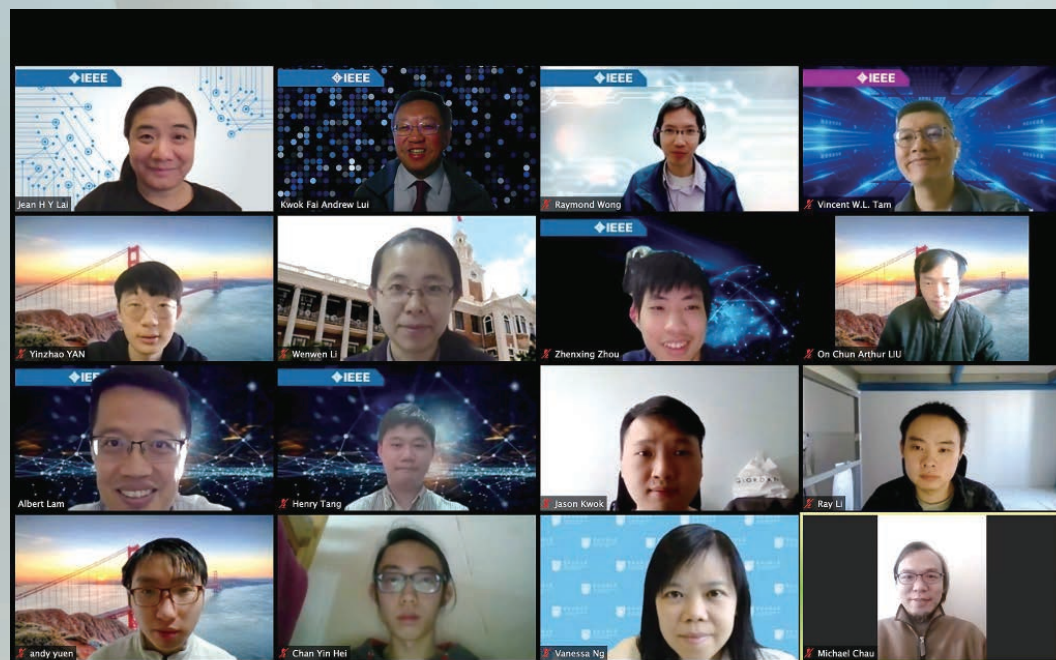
IEEE

Jean H Y Lai

IEEE

Kwok Fai Andrew Lui

IEEE

Raymond Wong

IEEE

Vincent W.L. Tam

Yinzhao YAN

Wenwen Li

IEEE

Zhenxing Zhou

On Chun Arthur LIU

IEEE

Albert Lam

IEEE

Henry Tang

Jason Kwok

Ray Li

andy yuen

Chan Yin Hei

Vanessa Ng

Michael Chau